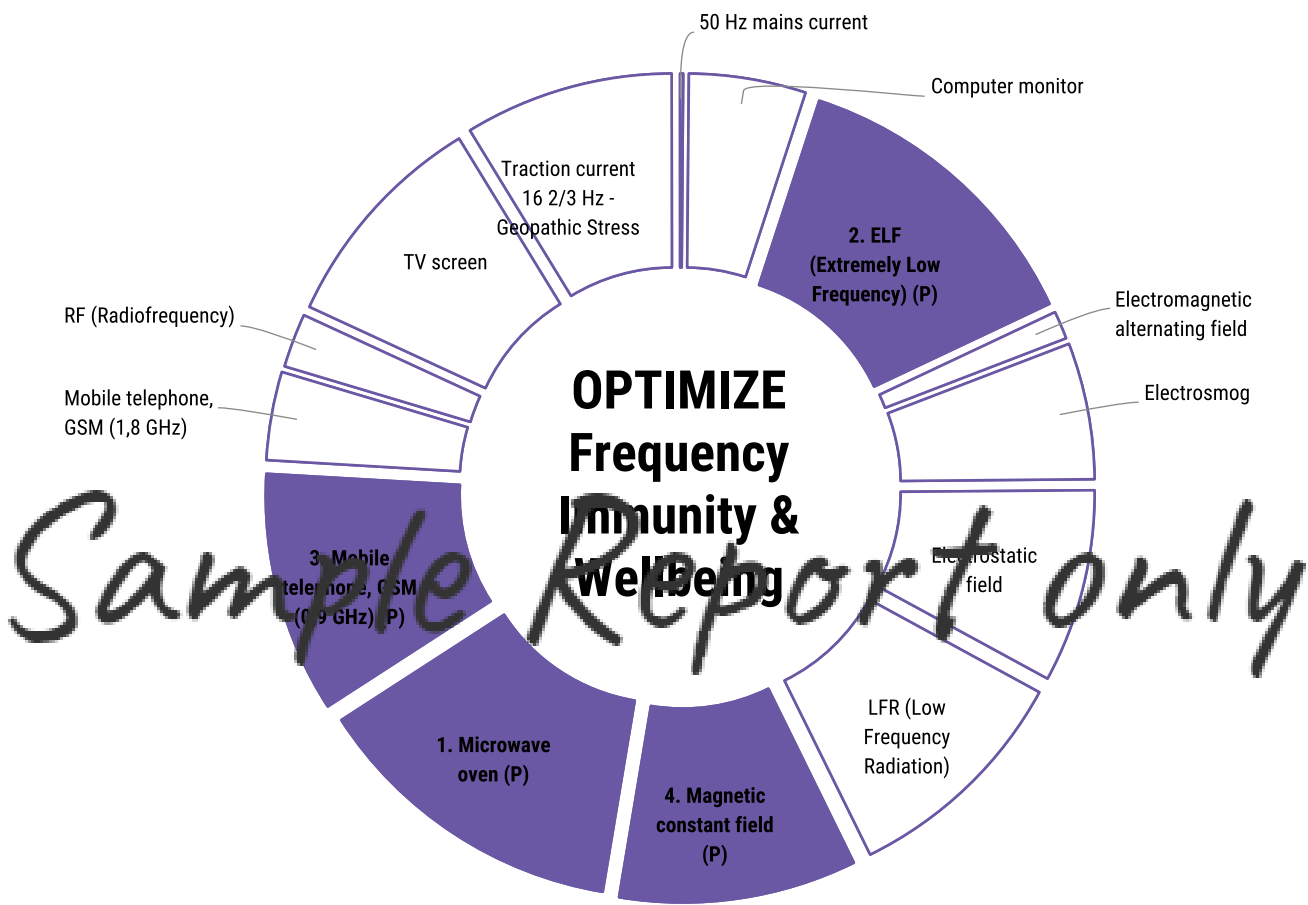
50 Hz mains current

Computer monitor

Traction current 16 2/3 Hz - Geopathic Stress

TV screen

2. ELF (Extremely Low Frequency) (P)

RF (Radiofrequency)

Electromagnetic alternating field

Mobile telephone, GSM (1,8 GHz)

Electrosmog

OPTIMIZE Frequency Immunity & Wellbeing

3. Mobile telephone, GSM (0,9 GHz) (P)

Electrostatic field

LFR (Low Frequency Radiation)

1. Microwave oven (P)

4. Magnetic constant field (P)

Sample Report only